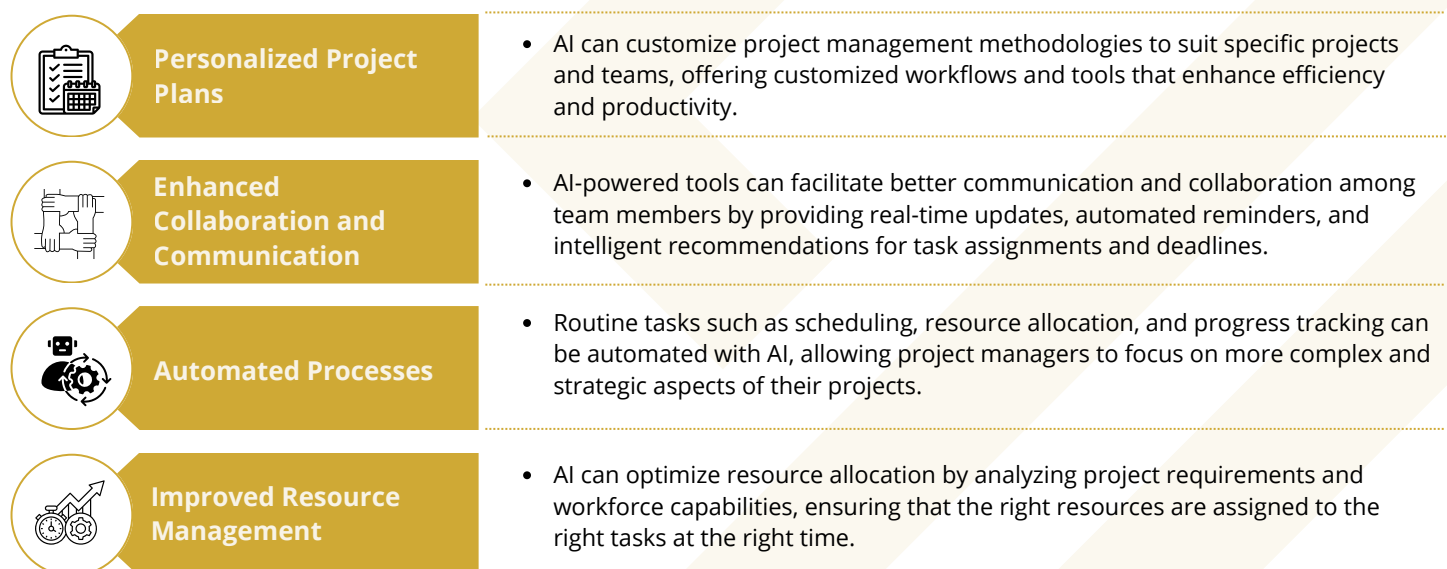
Personalized Project Plans

• AI can customize project management methodologies to suit specific projects and teams, offering customized workflows and tools that enhance efficiency and productivity.

Enhanced Collaboration and Communication

• AI-powered tools can facilitate better communication and collaboration among team members by providing real-time updates, automated reminders, and intelligent recommendations for task assignments and deadlines.

Automated Processes

• Routine tasks such as scheduling, resource allocation, and progress tracking can be automated with AI, allowing project managers to focus on more complex and strategic aspects of their projects.

Improved Resource Management

• AI can optimize resource allocation by analyzing project requirements and workforce capabilities, ensuring that the right resources are assigned to the right tasks at the right time.